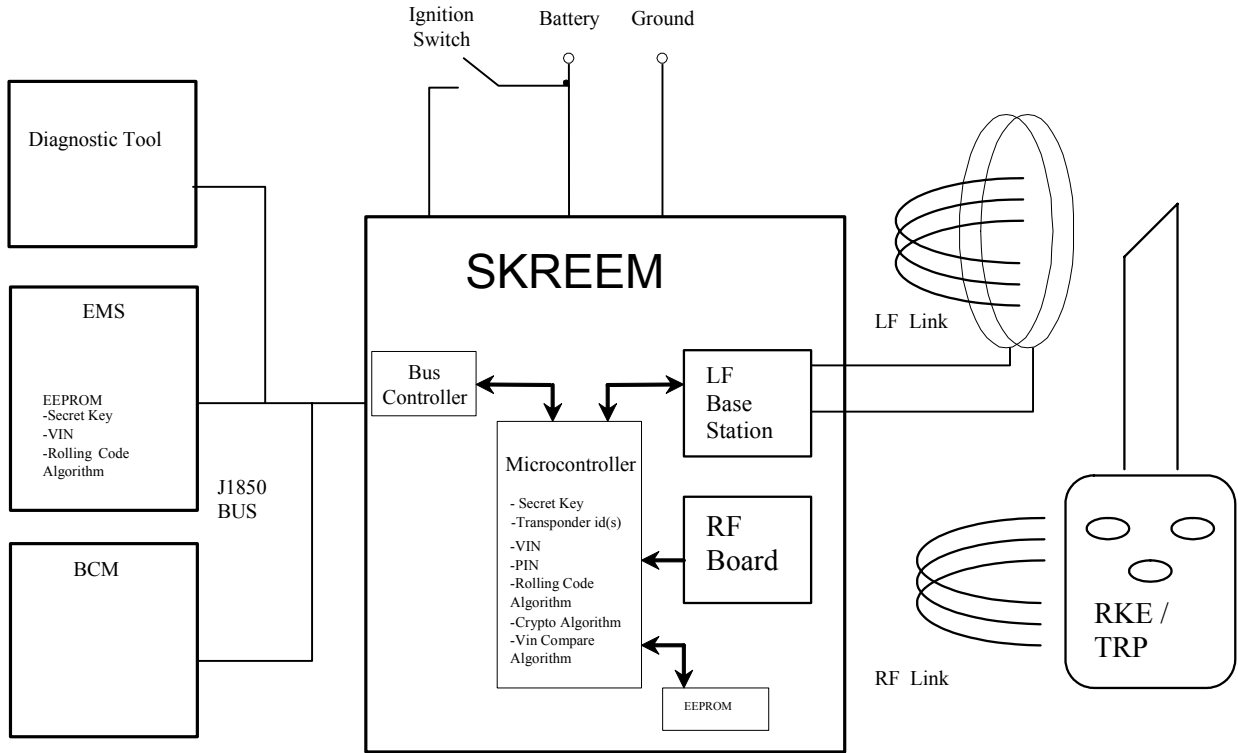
Ignition Switch

Battery

Ground

Diagnostic Tool

EMS

EEPROM
-Secret Key
-VIN
-Rolling Code Algorithm

J1850 BUS

BCM

SKREEM

Bus Controller

Microcontroller
- Secret Key
-Transponder id(s)
-VIN
-PIN
-Rolling Code Algorithm
-Crypto Algorithm
-Vin Compare Algorithm

LF Base Station

RF Board

EEPROM

LF Link

RF Link

RKE / TRP